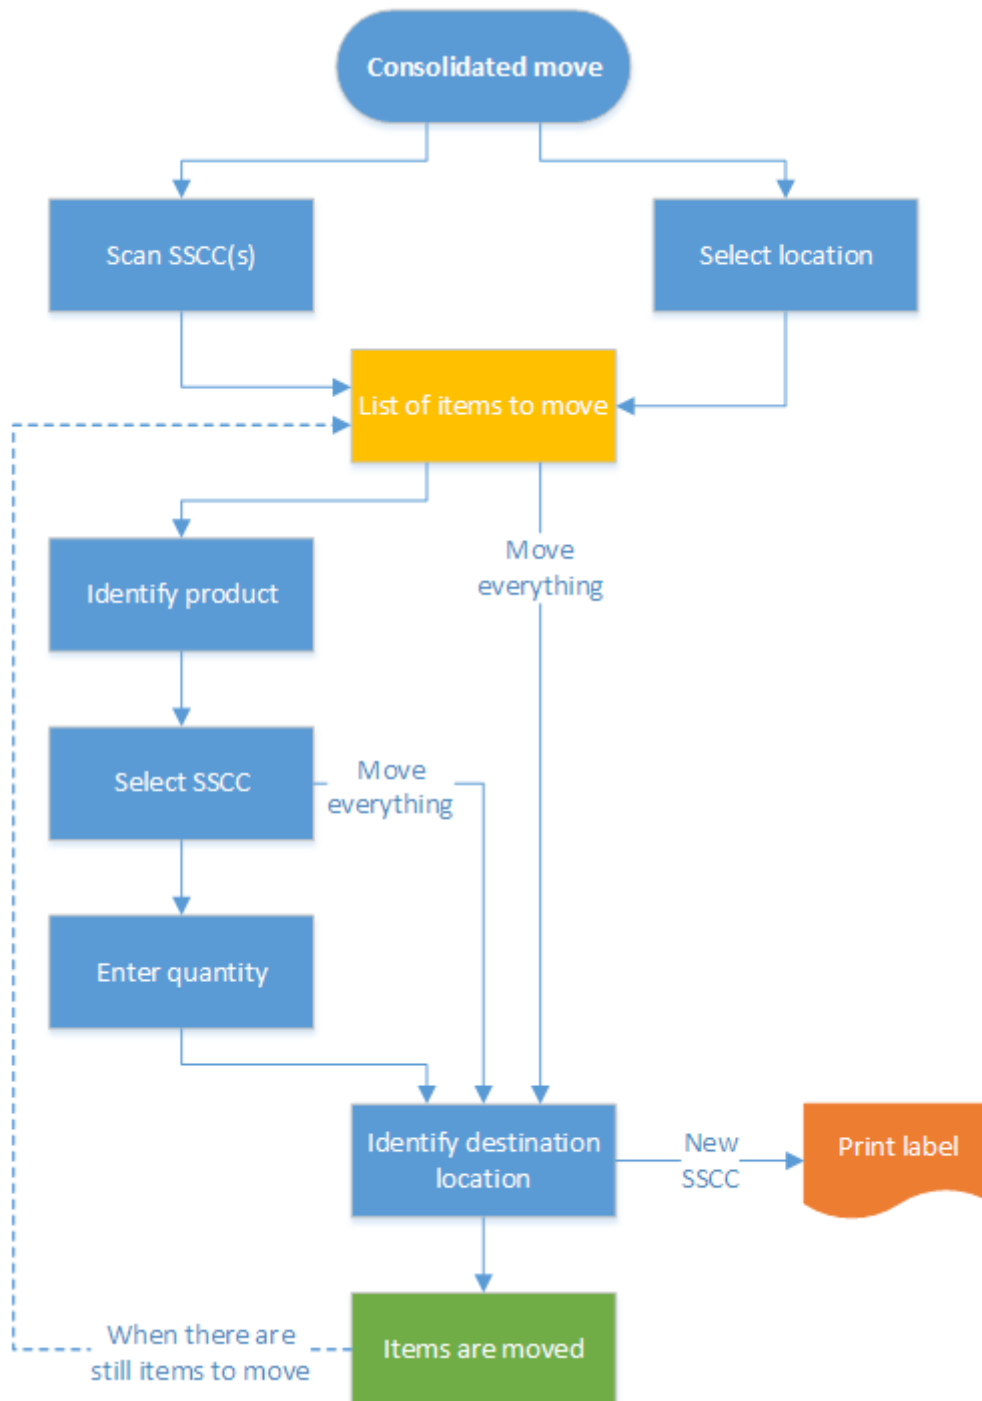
Consolidated move

Scan SSCC(s)

Select location

List of items to move

Identify product

Move everything

Select SSCC

Move everything

Enter quantity

Identify destination location

New SSCC

Print label

Items are moved

When there are still items to move